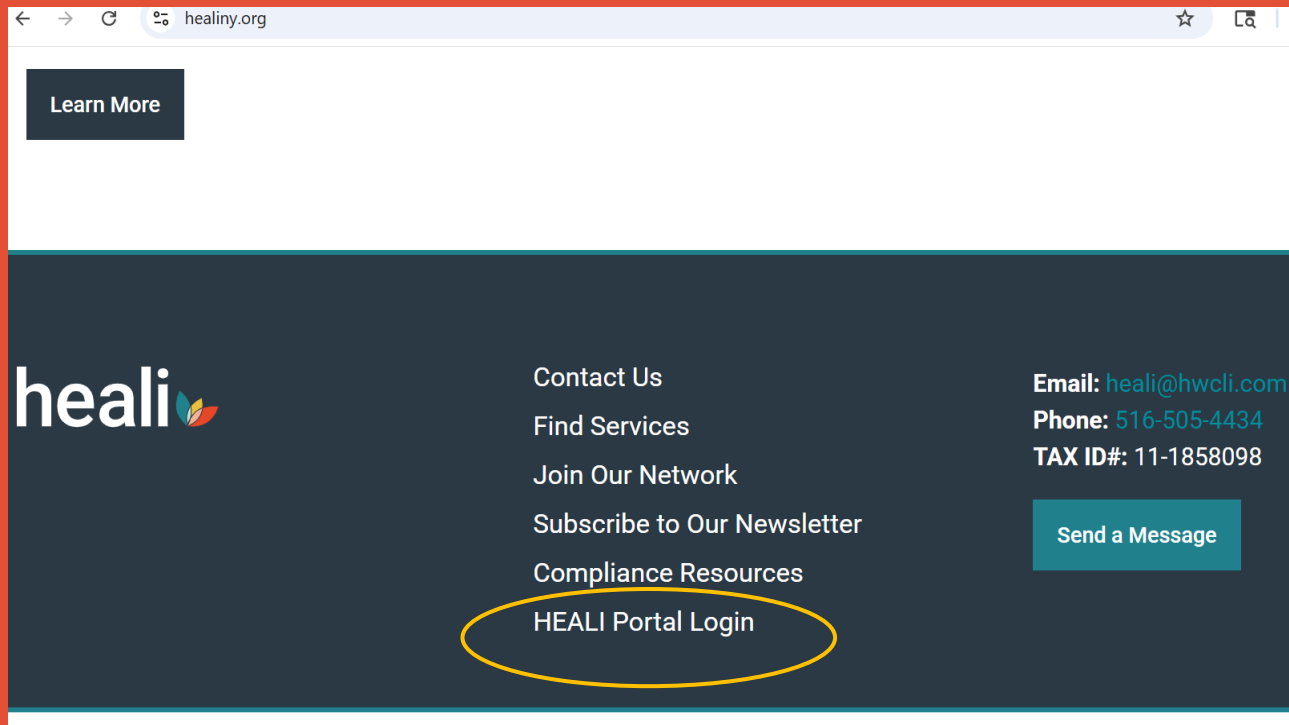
healiny.org

Learn More

heali

Contact Us

Find Services

Join Our Network

Subscribe to Our Newsletter

Compliance Resources

HEALI Portal Login

Email: heali@hwcli.com
Phone: 516-505-4434
TAX ID#: 11-1858098

Send a Message